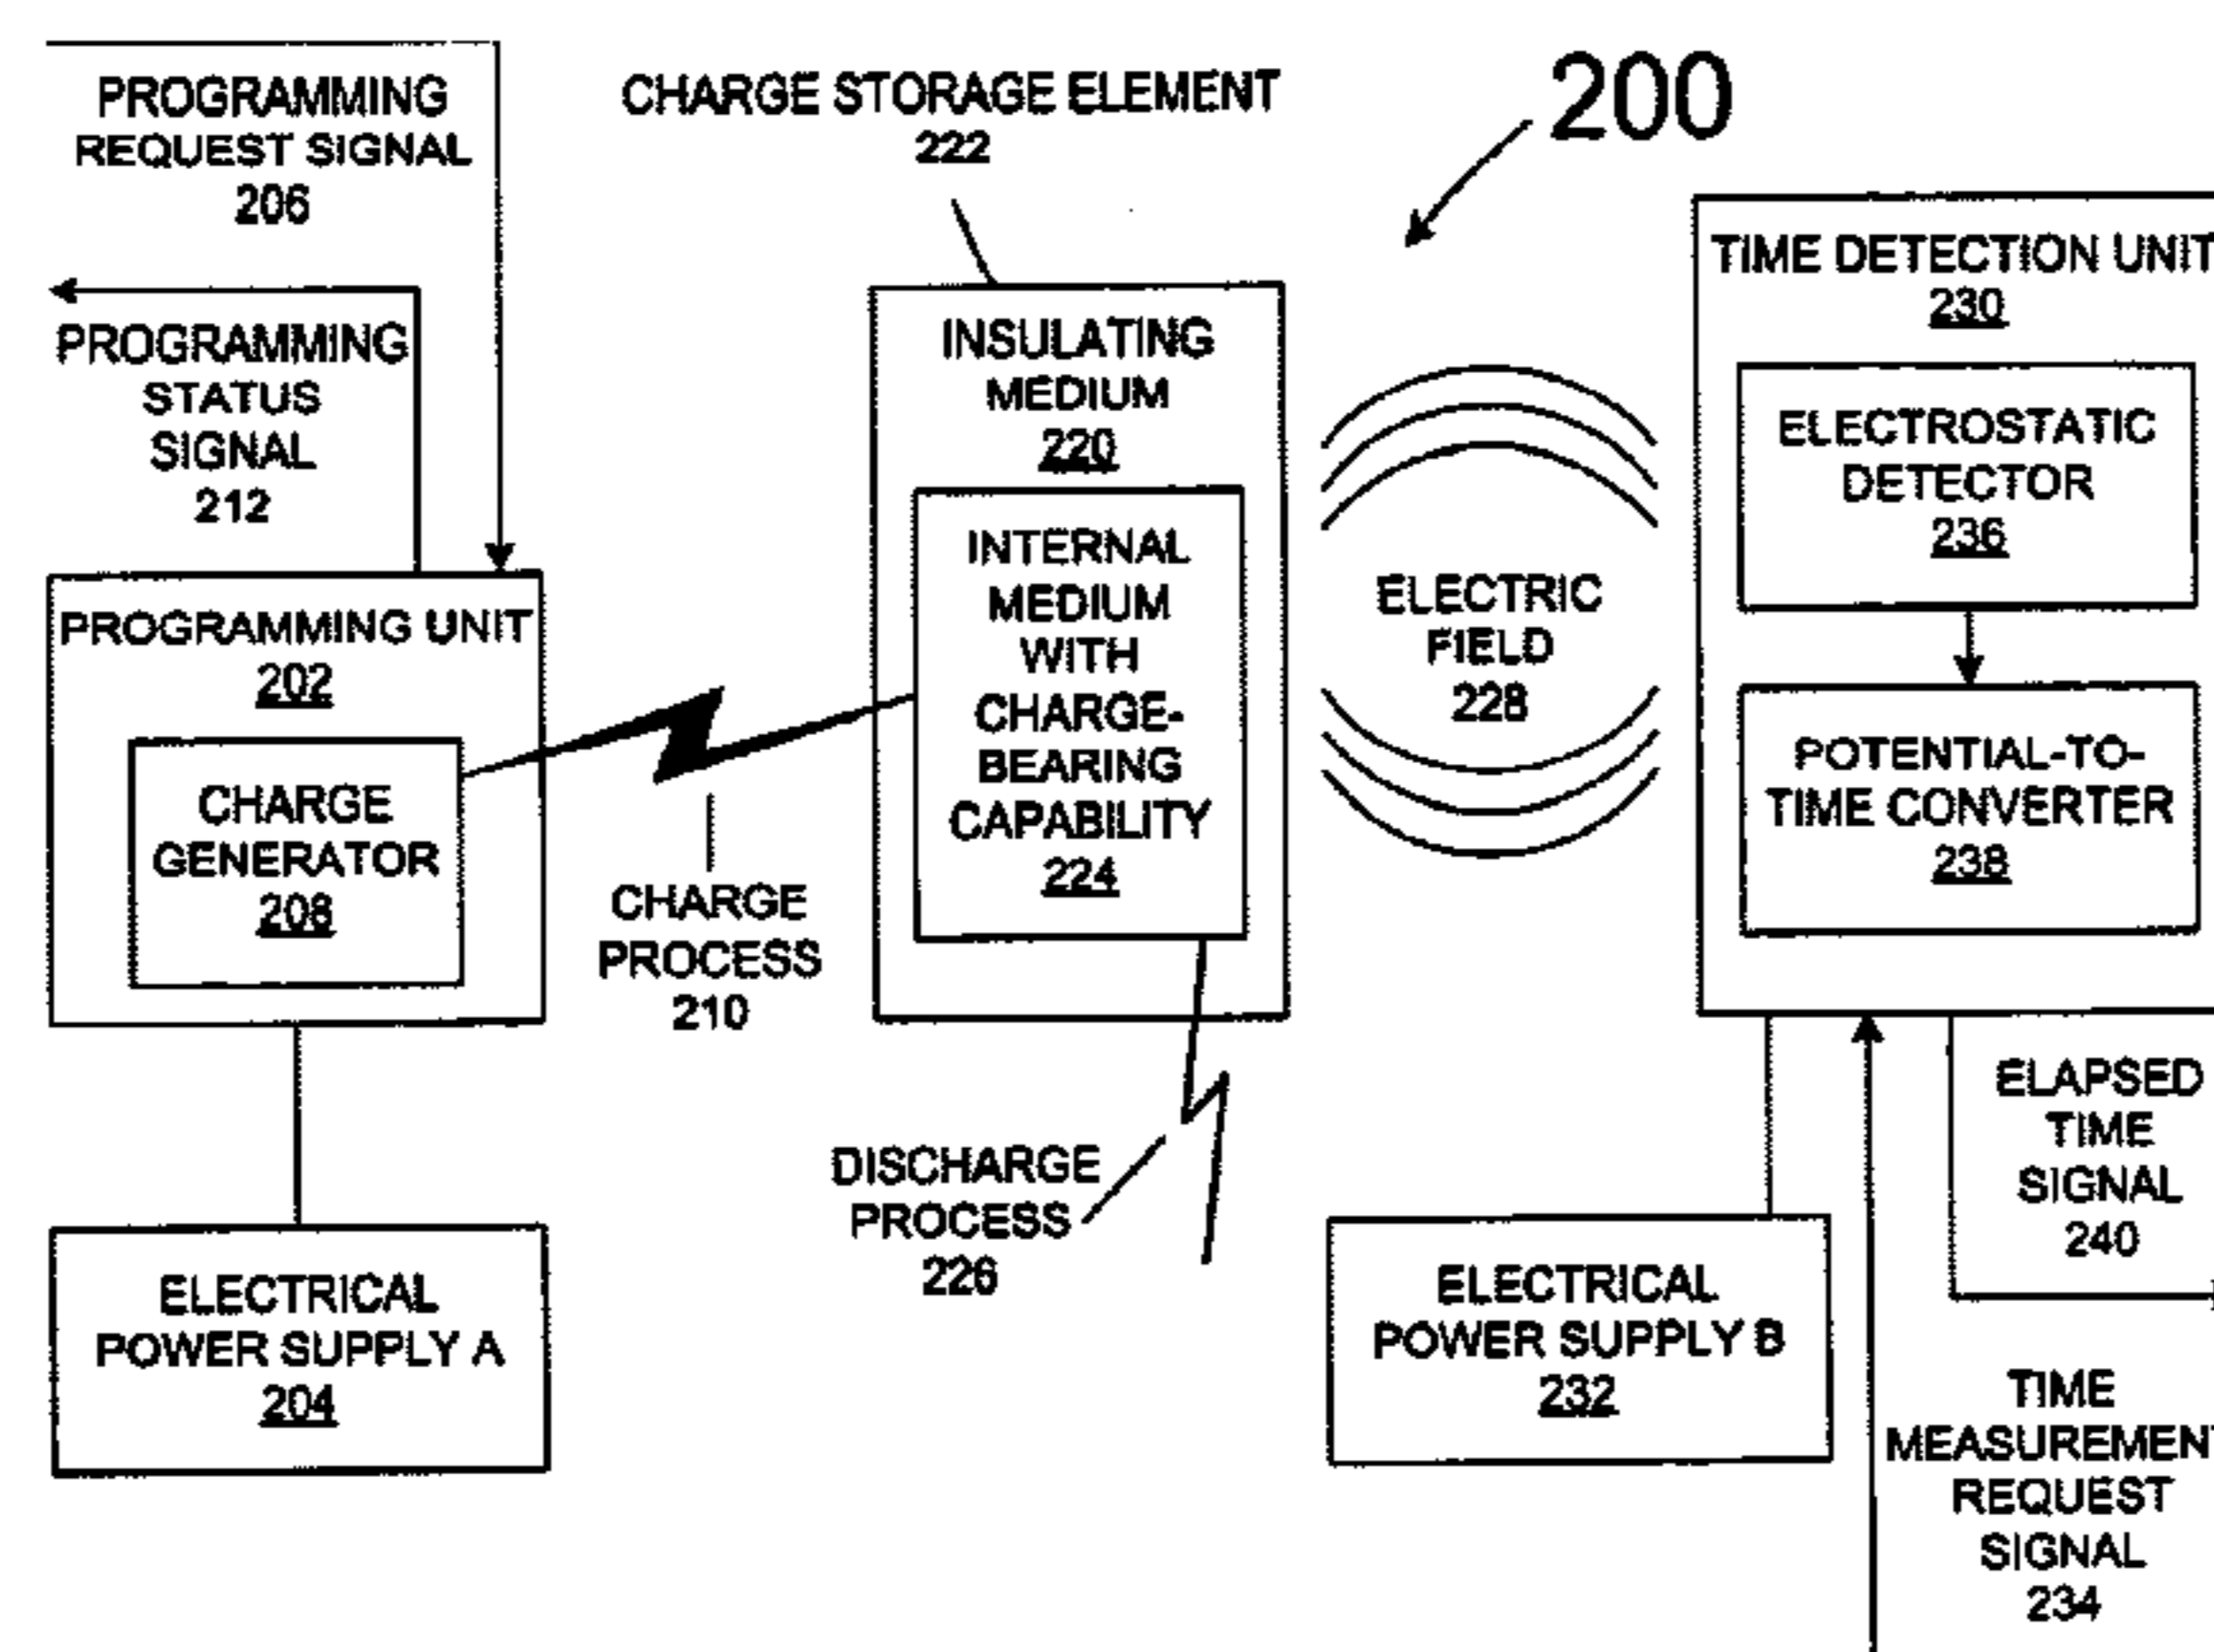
PROGRAMMING REQUEST SIGNAL 206

CHARGE STORAGE ELEMENT 222

200

PROGRAMMING STATUS SIGNAL 212

INSULATING MEDIUM 220

INTERNAL MEDIUM WITH CHARGE-BEARING CAPABILITY 224

TIME DETECTION UNIT 230

ELECTROSTATIC DETECTOR 236

ELECTRIC FIELD 228

PROGRAMMING UNIT 202

CHARGE GENERATOR 208

POTENTIAL-TO-TIME CONVERTER 238

CHARGE PROCESS 210

ELAPSED TIME SIGNAL 240

DISCHARGE PROCESS 226

ELECTRICAL POWER SUPPLY A 204

ELECTRICAL POWER SUPPLY B 232

TIME MEASUREMENT REQUEST SIGNAL 234